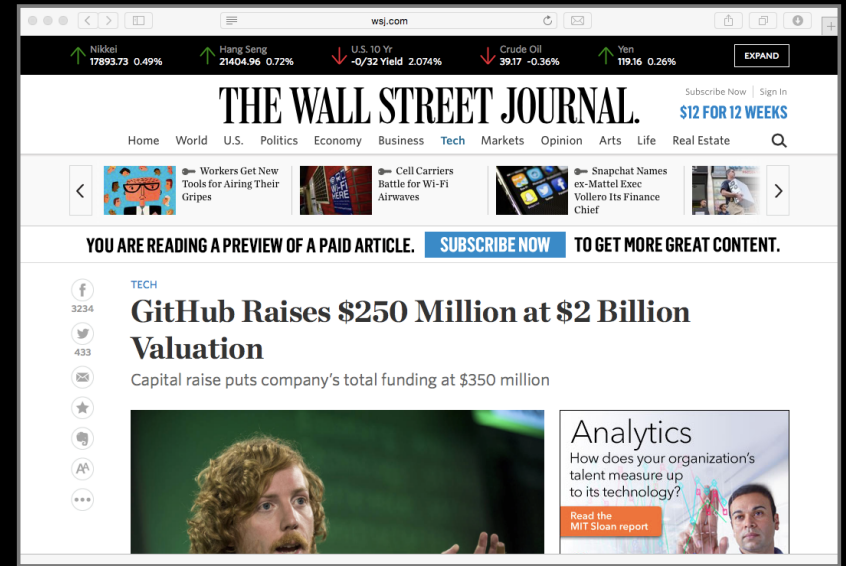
wsj.com

Nikkei 17893.73 0.49%
Hang Seng 21404.96 0.72%
U.S. 10 Yr -0/32 Yield 2.074%
Crude Oil 39.17 -0.36%
Yen 119.16 0.26%
EXPAND

THE WALL STREET JOURNAL.

Subscribe Now | Sign In
$12 FOR 12 WEEKS

Home World U.S. Politics Economy Business Tech Markets Opinion Arts Life Real Estate

Workers Get New Tools for Airing Their Gripes
Cell Carriers Battle for Wi-Fi Airwaves
Snapchat Names ex-Mattel Exec Vollero Its Finance Chief

YOU ARE READING A PREVIEW OF A PAID ARTICLE. SUBSCRIBE NOW TO GET MORE GREAT CONTENT.

3234
433

TECH
GitHub Raises $250 Million at $2 Billion Valuation
Capital raise puts company's total funding at $350 million

Analytics
How does your organization's talent measure up to its technology?
Read the MIT Sloan report